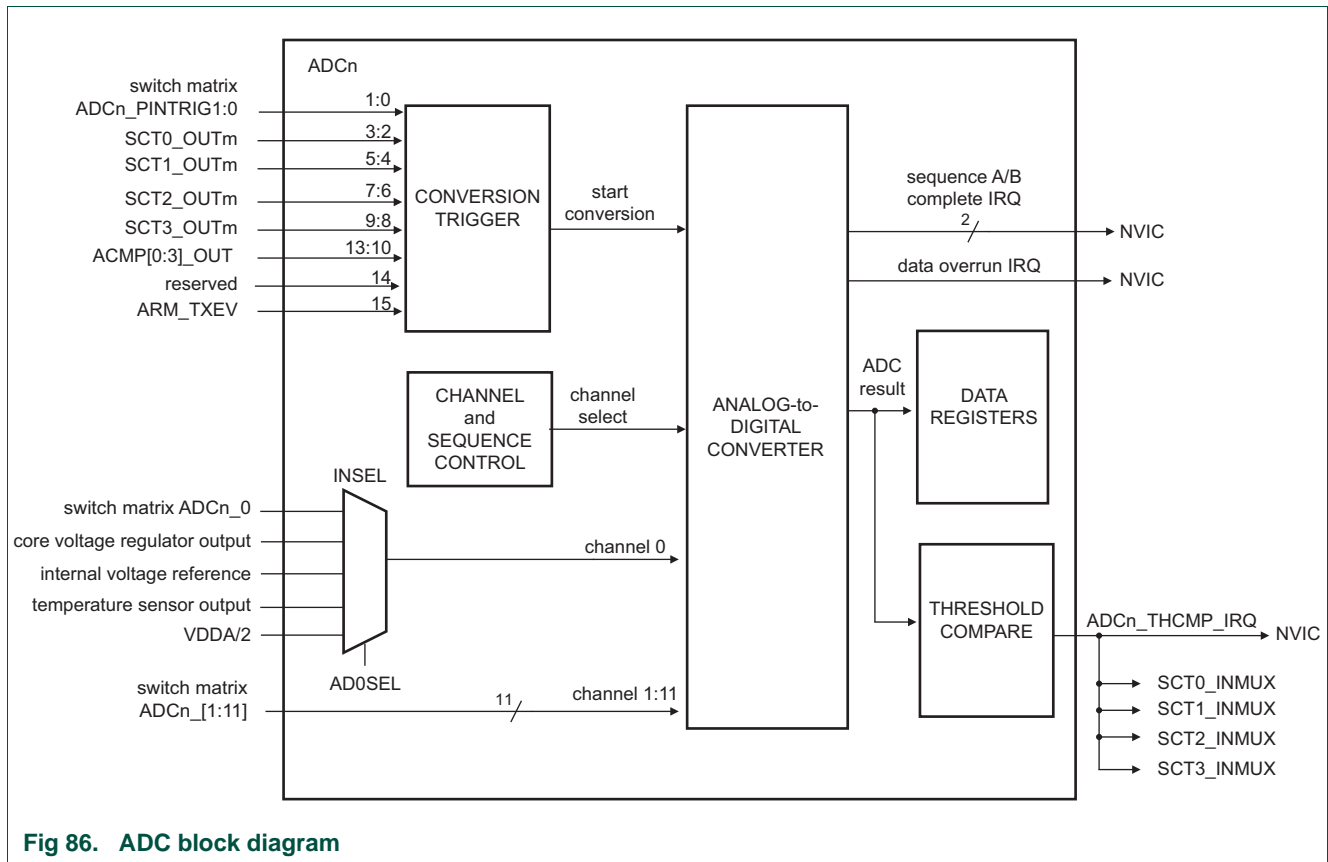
ADCn

switch matrix ADCn_PINTRIG1:0
1:0
SCT0_OUTm
3:2
SCT1_OUTm
5:4
SCT2_OUTm
7:6
SCT3_OUTm
9:8
ACMP[0:3]_OUT
13:10
reserved
14
ARM_TXEV
15

CONVERSION TRIGGER

start conversion

ANALOG-to-DIGITAL CONVERTER

sequence A/B complete IRQ
2
NVIC

data overrun IRQ
NVIC

ADC result

DATA REGISTERS

CHANNEL and SEQUENCE CONTROL

channel select

INSEL

switch matrix ADCn_0
core voltage regulator output
internal voltage reference
temperature sensor output
VDDA/2

channel 0

AD0SEL

THRESHOLD COMPARE

ADCn_THCMP_IRQ
NVIC

switch matrix ADCn_[1:11]
11
channel 1:11

SCT0_INMUX
SCT1_INMUX
SCT2_INMUX
SCT3_INMUX

Fig 86. ADC block diagram